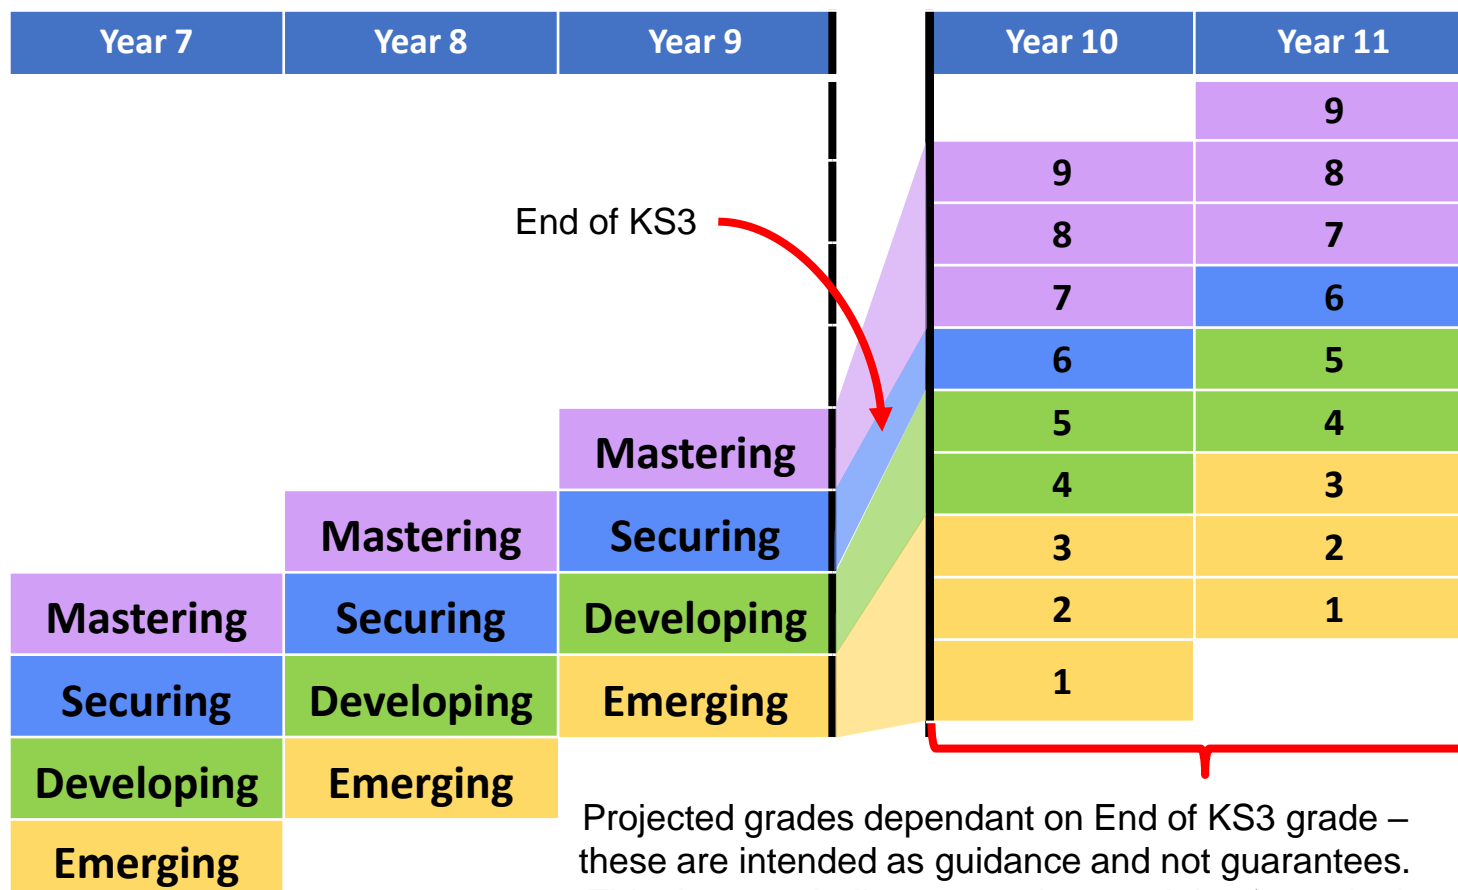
Year 7
Year 8
Year 9
Year 10
Year 11

End of KS3

| Year 10 | Year 11 |
|---|---|
| | 9 |
| 9 | 8 |
| 8 | 7 |
| 7 | 6 |
| 6 | 5 |
| 5 | 4 |
| 4 | 3 |
| 3 | 2 |
| 2 | 1 |
| 1 | |

Mastering
Mastering
Securing
Mastering
Securing
Developing
Securing
Developing
Emerging
Developing
Emerging
Emerging

Projected grades dependant on End of KS3 grade – these are intended as guidance and not guarantees.